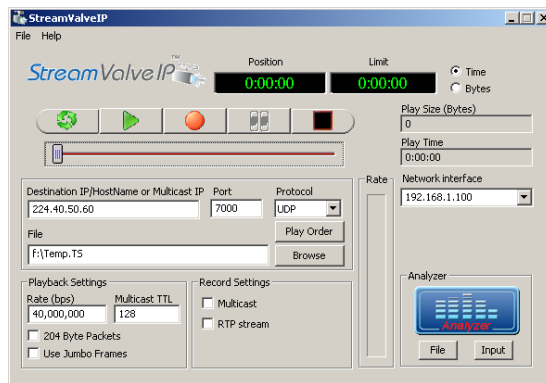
StreamValveIP

File Help

StreamValve IP™

Position
0:00:00

Limit
0:00:00

Time
Bytes

Play Size (Bytes)
0

Play Time
0:00:00

Destination IP/HostName or Multicast IP
224.40.50.60

Port
7000

Protocol
UDP

Rate

Network interface
192.168.1.100

File
f:\Temp.TS

Play Order

Browse

Playback Settings
Rate (bps)
40,000,000

Multicast TTL
128

204 Byte Packets
Use Jumbo Frames

Record Settings
Multicast
RTP stream

Analyzer
Analyzer

File

Input